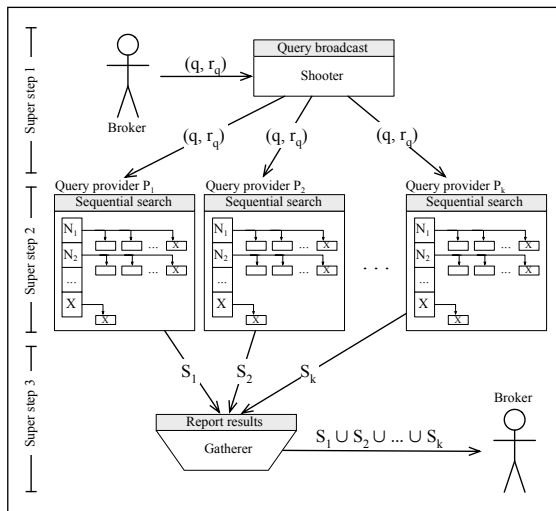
Super step 1

Super step 2

Super step 3

Broker

$(q, r_q)$

Query broadcast

Shooter

$(q, r_q)$

$(q, r_q)$

$(q, r_q)$

Query provider $P_1$

Sequential search

$N_1$

$N_2$

...

X

X

X

X

Query provider $P_2$

Sequential search

$N_1$

$N_2$

...

X

X

X

X

. . .

Query provider $P_k$

Sequential search

$N_1$

$N_2$

...

X

X

X

X

$S_1$

$S_2$

$S_k$

Report results

Gatherer

$S_1 \cup S_2 \cup ... \cup S_k$

Broker